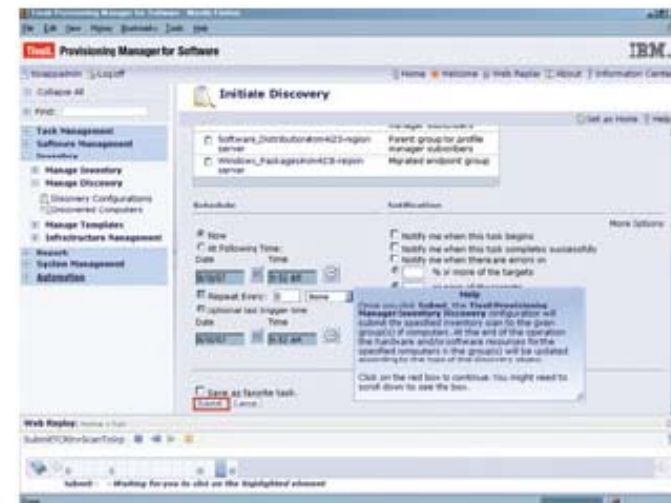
Tivoli Provisioning Manager for Software - Mozilla Firefox

File Edit View History Bookmarks Tools Help

Tivoli. Provisioning Manager for Software

IBM.

tioappadmin Log Off

Home Welcome Web Replay About Information Center

Collapse All

Find:

Task Management

Software Management

Inventory

Manage Inventory

Manage Discovery

Discovery Configurations

Discovered Computers

Manage Templates

Infrastructure Management

Reports

System Management

Automation

Initiate Discovery

Set as Home Help

Software_Distribution4423-region server | Parent group for profile manager subscribers

Windows_Packagesitom4423-region server | Migrated endpoint group

Schedule

Notifications

More Options

Now

At Following Time:

Date Time

Repeat Every: None

Optional task trigger time

Date Time

Notify me when this task begins

Notify me when this task completes successfully

Notify me when there are errors on

% or more of the targets

Help

Once you click Submit, the Tivoli Provisioning Manager Inventory Discovery configuration will submit the specified inventory scan to the given group(s) of computers. At the end of the operation the hardware and/or software resources for the specified computers in the group(s) will be updated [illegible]

Click on the red box to continue. You might need to scroll down to see the box.

Save as favorite task

Submit Cancel

Web Replay:

SubmitTCRInvScanTotsp

Submit - Waiting for you to click on the highlighted element